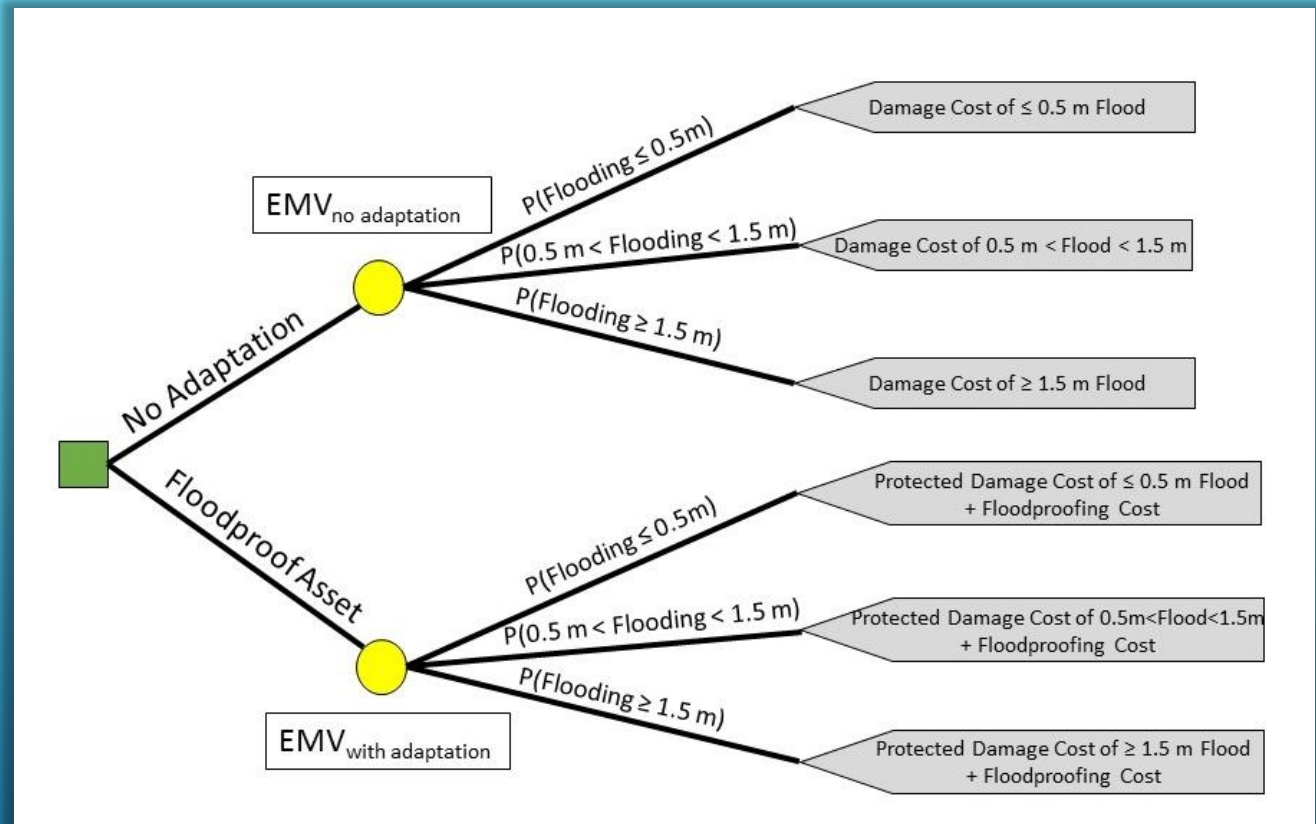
$EMV_{no\ adaptation}$

No Adaptation

P(Flooding ≤ 0.5m)

Damage Cost of ≤ 0.5 m Flood

P(0.5 m < Flooding < 1.5 m)

Damage Cost of 0.5 m < Flood < 1.5 m

P(Flooding ≥ 1.5 m)

Damage Cost of ≥ 1.5 m Flood

Floodproof Asset

P(Flooding ≤ 0.5m)

Protected Damage Cost of ≤ 0.5 m Flood + Floodproofing Cost

P(0.5 m < Flooding < 1.5 m)

Protected Damage Cost of 0.5m<Flood<1.5m + Floodproofing Cost

P(Flooding ≥ 1.5 m)

Protected Damage Cost of ≥ 1.5 m Flood + Floodproofing Cost

$EMV_{with\ adaptation}$